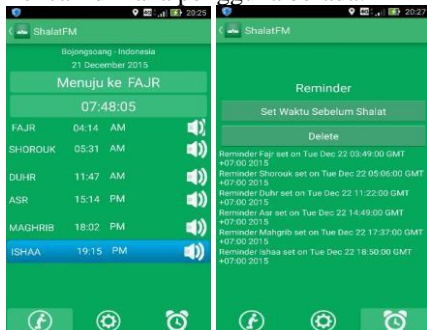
20:25

ShalatFM

Bojongsoang - Indonesia
21 December 2015

Menuju ke FAJR

07:48:05

| | | |
|---|---|---|
| FAJR | 04:14 | AM |
| SHOROUK | 05:31 | AM |
| DUHR | 11:47 | AM |
| ASR | 15:14 | PM |
| MAGHRIB | 18:02 | PM |
| ISHAA | 19:15 | PM |

20:27

ShalatFM

Reminder

Set Waktu Sebelum Shalat

Delete

Reminder Fajr set on Tue Dec 22 03:49:00 GMT +07:00 2015
Reminder Shorouk set on Tue Dec 22 05:06:00 GMT +07:00 2015
Reminder Duhr set on Tue Dec 22 11:22:00 GMT +07:00 2015
Reminder Asr set on Tue Dec 22 14:49:00 GMT +07:00 2015
Reminder Mahgrib set on Tue Dec 22 17:37:00 GMT +07:00 2015
Reminder Ishaa set on Tue Dec 22 18:50:00 GMT +07:00 2015